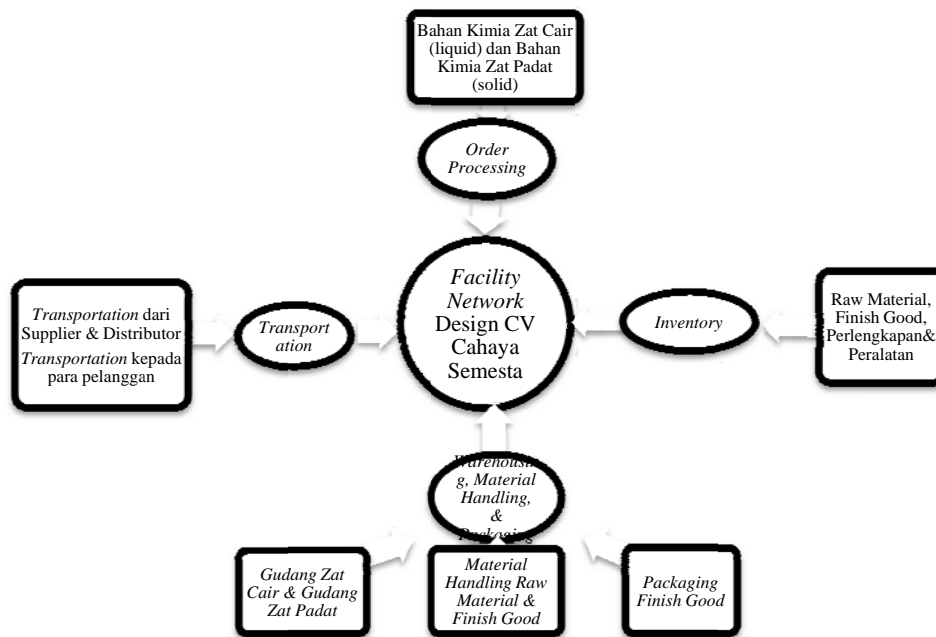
Bahan Kimia Zat Cair (liquid) dan Bahan Kimia Zat Padat (solid)

*Order Processing*

*Transportation* dari Supplier & Distributor
*Transportation* kepada para pelanggan

*Transportation*

*Facility Network* Design CV Cahaya Semesta

*Inventory*

Raw Material, Finish Good, Perlengkapan& Peralatan

*Warehousing, Material Handling, & Packaging*

*Gudang Zat Cair & Gudang Zat Padat*

*Material Handling Raw Material & Finish Good*

*Packaging Finish Good*